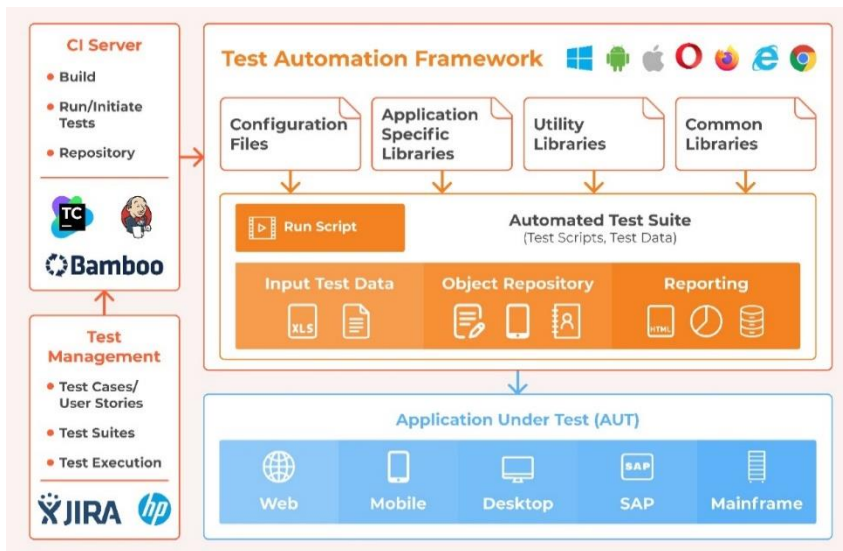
CI Server

- Build
- Run/Initiate Tests
- Repository

TC

Bamboo

Test Management

- Test Cases/ User Stories
- Test Suites
- Test Execution

JIRA hp

Test Automation Framework

Configuration Files

Application Specific Libraries

Utility Libraries

Common Libraries

Run Script

Automated Test Suite
(Test Scripts, Test Data)

Input Test Data

XLS

Object Repository

Reporting

HTML

Application Under Test (AUT)

Web

Mobile

Desktop

SAP

SAP

Mainframe